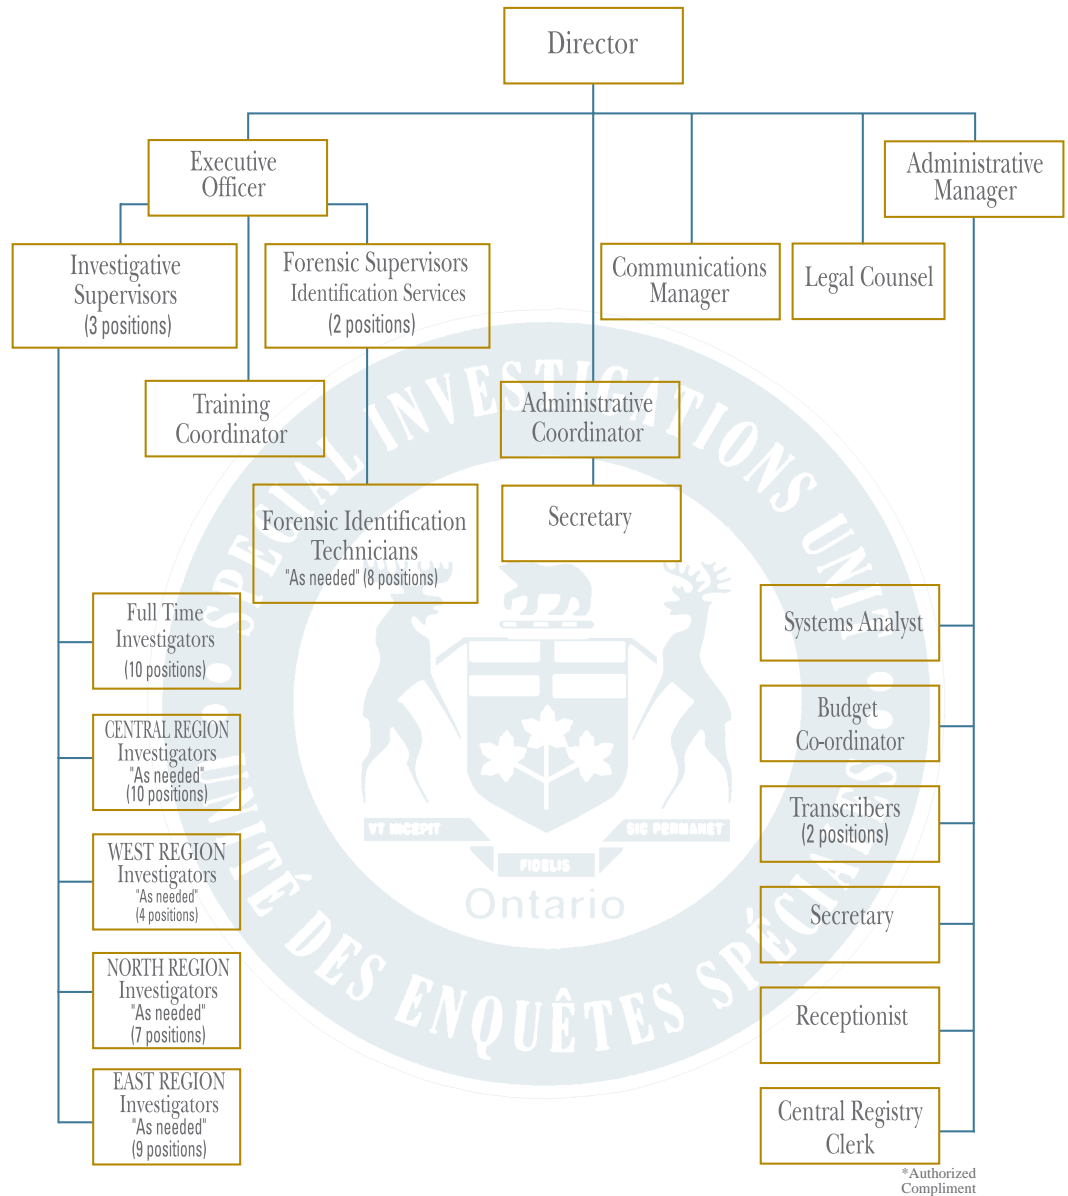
Director

Executive Officer

Administrative Manager

Investigative Supervisors (3 positions)

Forensic Supervisors Identification Services (2 positions)

Communications Manager

Legal Counsel

Training Coordinator

Administrative Coordinator

Forensic Identification Technicians "As needed" (8 positions)

Secretary

Full Time Investigators (10 positions)

CENTRAL REGION Investigators "As needed" (10 positions)

WEST REGION Investigators "As needed" (4 positions)

NORTH REGION Investigators "As needed" (7 positions)

EAST REGION Investigators "As needed" (9 positions)

Systems Analyst

Budget Co-ordinator

Transcribers (2 positions)

Secretary

Receptionist

Central Registry Clerk

SPECIAL INVESTIGATIONS UNIT • UNITÉ DES ENQUÊTES SPÉCIALES

VT INCEPIT SIC PERMANET FIDELIS

Ontario

*Authorized Compliment